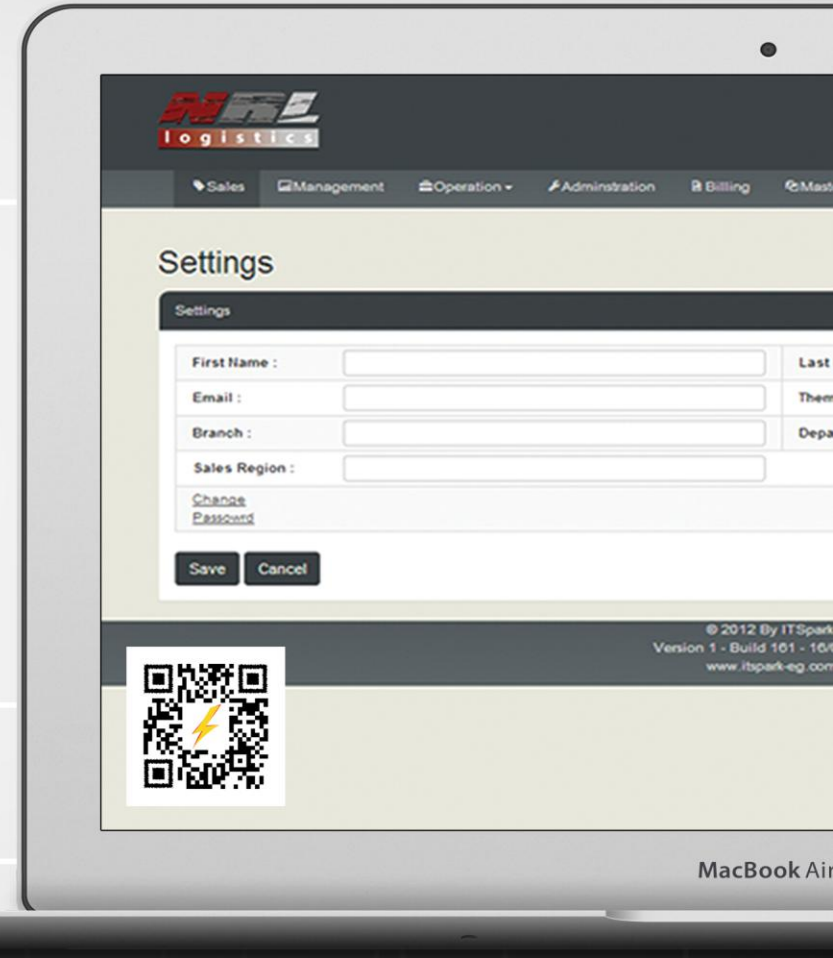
NRL
logistics

Sales Management Operation Adminstration Billing Mast

Settings

Settings

| First Name : | | Last |
|---|---|---|
| Email : | | Them |
| Branch : | | Depa |
| Sales Region : | | |

Change Passowrd

Save Cancel

© 2012 By ITSpark
Version 1 - Build 161 - 16/
www.itspark-eg.com

MacBook Ai